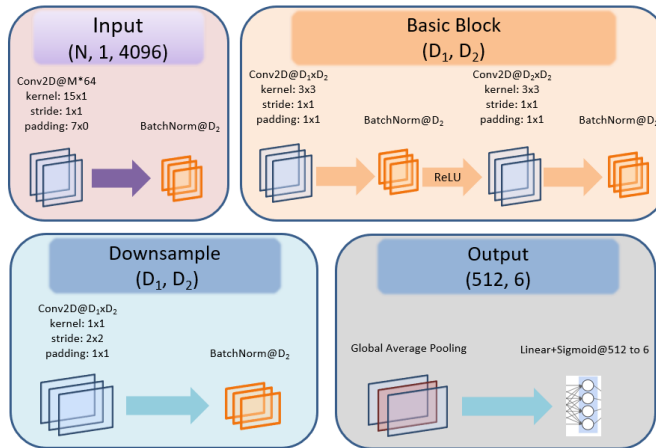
Input
(N, 1, 4096)

Conv2D@M*64
kernel: 15x1
stride: 1x1
padding: 7x0

BatchNorm@$D_2$

Basic Block
($D_1$, $D_2$)

Conv2D@$D_1$x$D_2$
kernel: 3x3
stride: 1x1
padding: 1x1

BatchNorm@$D_2$

ReLU

Conv2D@$D_2$x$D_2$
kernel: 3x3
stride: 1x1
padding: 1x1

BatchNorm@$D_2$

Downsample
($D_1$, $D_2$)

Conv2D@$D_1$x$D_2$
kernel: 1x1
stride: 2x2
padding: 1x1

BatchNorm@$D_2$

Output
(512, 6)

Global Average Pooling

Linear+Sigmoid@512 to 6